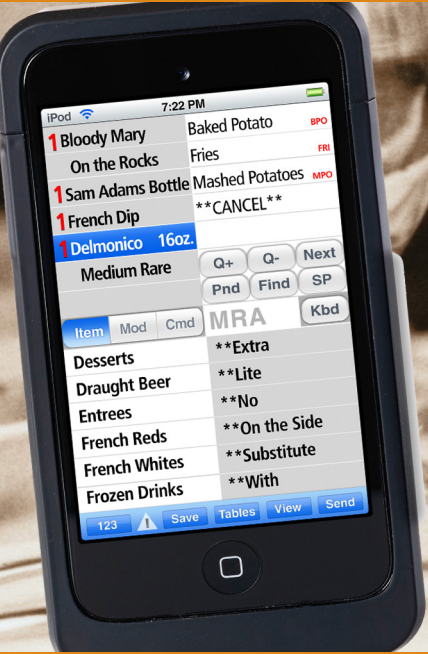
iPod 7:22 PM

1 Bloody Mary
On the Rocks
1 Sam Adams Bottle
1 French Dip
1 Delmonico 16oz.
Medium Rare

Baked Potato BPO
Fries FRI
Mashed Potatoes MPO
**CANCEL**

Q+ Q- Next
Pnd Find SP
MRA Kbd

Item Mod Cmd

Desserts
Draught Beer
Entrees
French Reds
French Whites
Frozen Drinks

**Extra
**Lite
**No
**On the Side
**Substitute
**With

123 Save Tables View Send